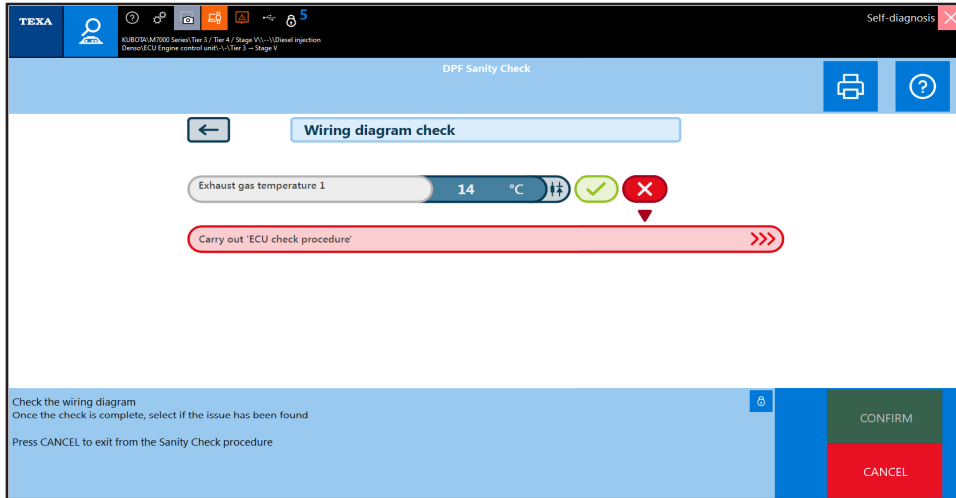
TEXA

5

KUBOTA\M7000 Series\Tier 3 / Tier 4 / Stage V\--\Diesel injection
Denso\ECU Engine control unit\-\-\Tier 3 → Stage V

Self-diagnosis

DPF Sanity Check

Wiring diagram check

Exhaust gas temperature 1

14 °C

Carry out 'ECU check procedure'

Check the wiring diagram
Once the check is complete, select if the issue has been found

Press CANCEL to exit from the Sanity Check procedure

CONFIRM

CANCEL